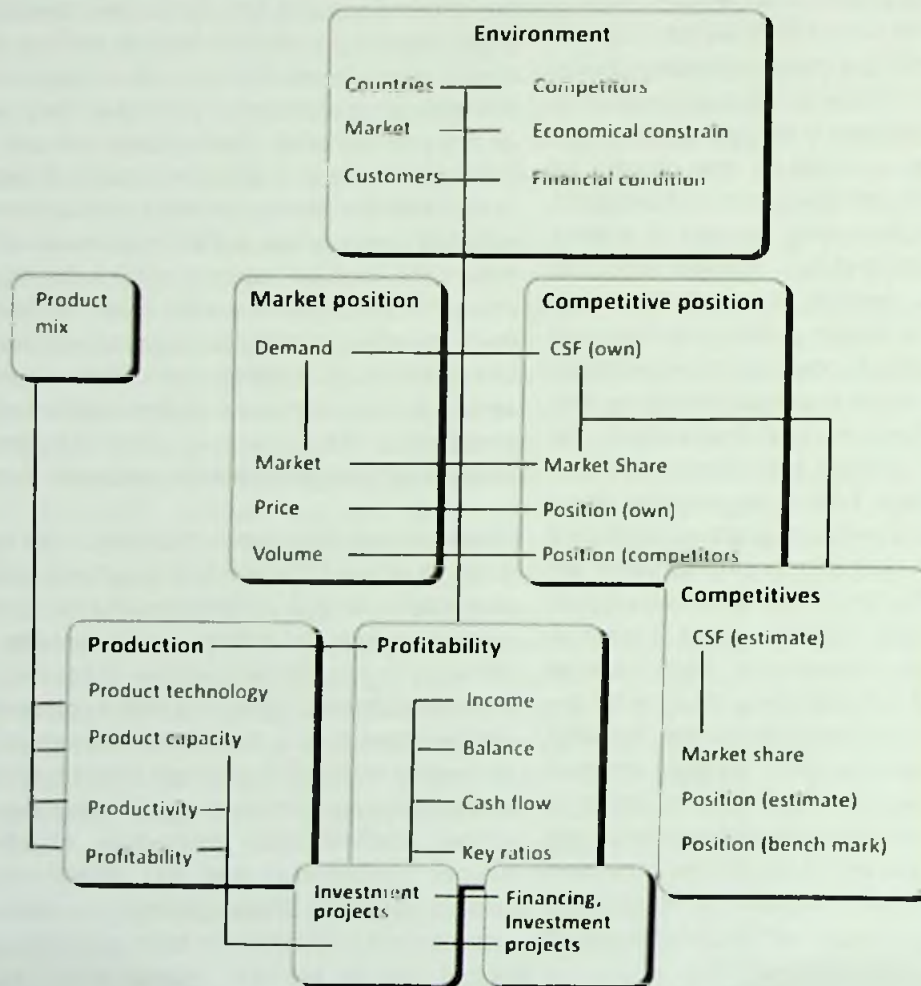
Environment

Countries
Market
Customers

Competitors
Economical constrain
Financial condition

Product mix

Market position

Demand
Market
Price
Volume

Competitive position

CSF (own)
Market Share
Position (own)
Position (competitors

Competitives

CSF (estimate)
Market share
Position (estimate)
Position (bench mark)

Production

Product technology
Product capacity
Productivity
Profitability

Profitability

Income
Balance
Cash flow
Key ratios

Investment projects

Financing, Investment projects